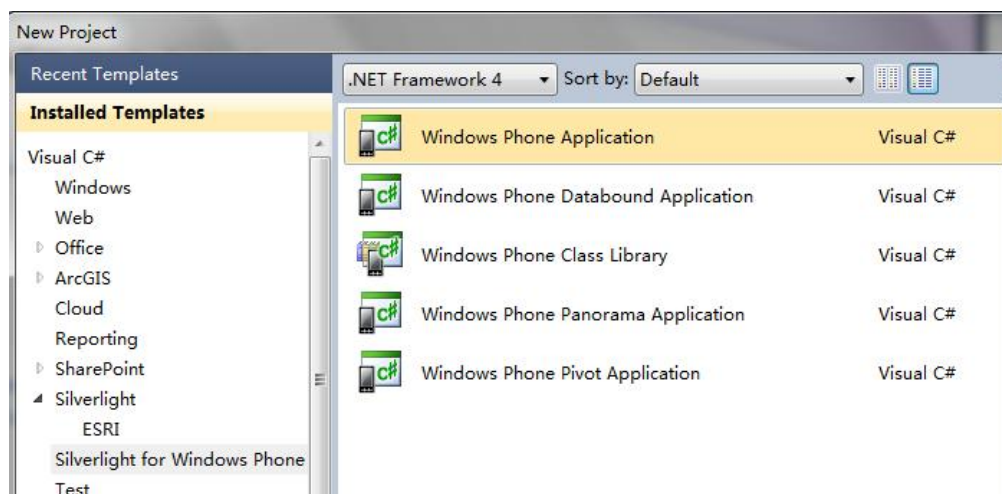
New Project

Recent Templates

Installed Templates

Visual C#
Windows
Web
Office
ArcGIS
Cloud
Reporting
SharePoint
Silverlight
ESRI
Silverlight for Windows Phone
Test

.NET Framework 4
Sort by: Default

| | |
|---|---|
| Windows Phone Application | Visual C# |
| Windows Phone Databound Application | Visual C# |
| Windows Phone Class Library | Visual C# |
| Windows Phone Panorama Application | Visual C# |
| Windows Phone Pivot Application | Visual C# |